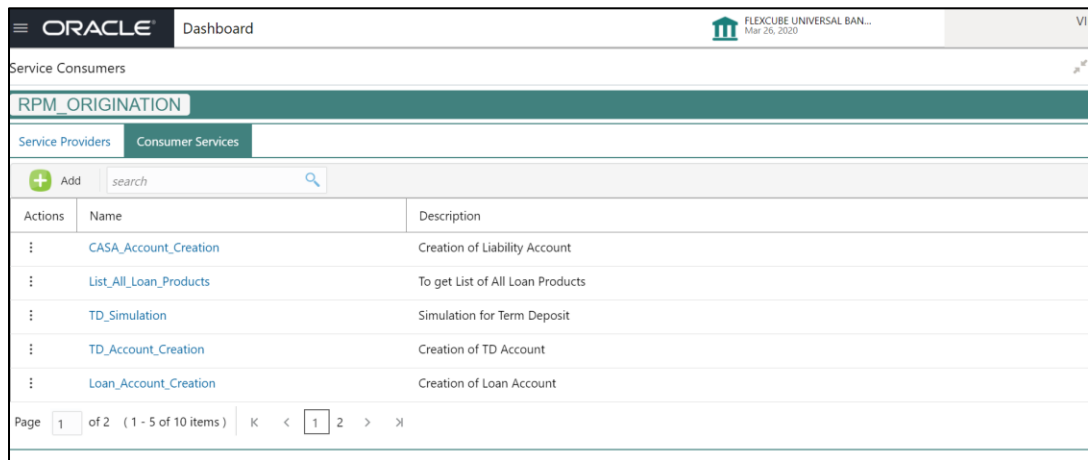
≡ ORACLE Dashboard

FLEXCUBE UNIVERSAL BAN...
Mar 26, 2020

VI

Service Consumers

RPM_ORIGINATION

Service Providers | Consumer Services

Add search

| Actions | Name | Description |
|---|---|---|
| ⋮ | CASA_Account_Creation | Creation of Liability Account |
| ⋮ | List_All_Loan_Products | To get List of All Loan Products |
| ⋮ | TD_Simulation | Simulation for Term Deposit |
| ⋮ | TD_Account_Creation | Creation of TD Account |
| ⋮ | Loan_Account_Creation | Creation of Loan Account |

Page 1 of 2 ( 1 - 5 of 10 items ) K < 1 2 > >I